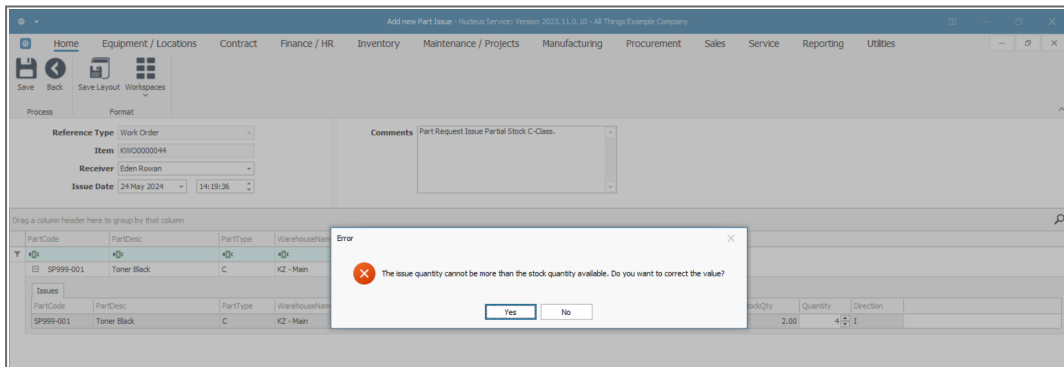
Add new Part Issue - Nucleus Service: Version 2023.11.0.10 - All Things Example Company

Home | Equipment / Locations | Contract | Finance / HR | Inventory | Maintenance / Projects | Manufacturing | Procurement | Sales | Service | Reporting | Utilities

Save | Back | Save Layout | Workspaces

Process | Format

Reference Type: Work Order
Item: KWO0000044
Receiver: Eden Rowan
Issue Date: 24 May 2024 | 14:19:36

Comments: Part Request Issue Partial Stock C-Class.

Drag a column header here to group by that column

| PartCode | PartDesc | PartType | WarehouseNam |
|---|---|---|---|
| SP999-001 | Toner Black | C | KZ - Main |

Issues

| PartCode | PartDesc | PartType | WarehouseName | StockQty | Quantity | Direction |
|---|---|---|---|---|---|---|
| SP999-001 | Toner Black | C | KZ - Main | 2.00 | 4 | I |

Error

The issue quantity cannot be more than the stock quantity available. Do you want to correct the value?

Yes | No